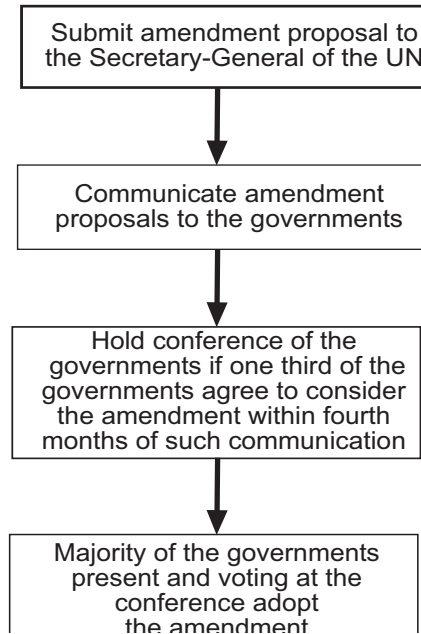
Submit amendment proposal to the Secretary-General of the UN

Communicate amendment proposals to the governments

Hold conference of the governments if one third of the governments agree to consider the amendment within fourth months of such communication

Majority of the governments present and voting at the conference adopt the amendment